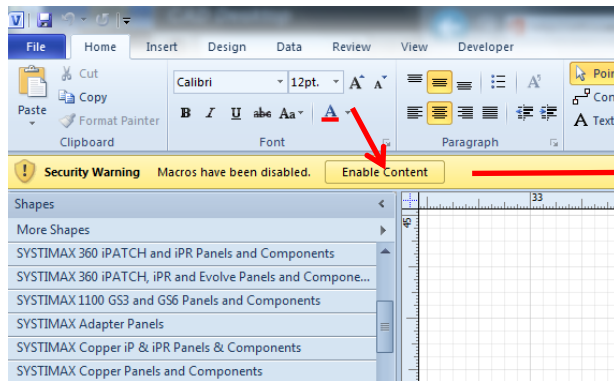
File Home Insert Design Data Review View Developer

Paste

Cut

Copy

Format Painter

Clipboard

Calibri

12pt.

B I U abc Aa A

Font

Paragraph

Poi

Con

A Text

Security Warning Macros have been disabled. Enable Content

Shapes

More Shapes

SYSTIMAX 360 iPATCH and iPR Panels and Components

SYSTIMAX 360 iPATCH, iPR and Evolve Panels and Compone...

SYSTIMAX 1100 GS3 and GS6 Panels and Components

SYSTIMAX Adapter Panels

SYSTIMAX Copper iP & iPR Panels & Components

SYSTIMAX Copper Panels and Components

33

45